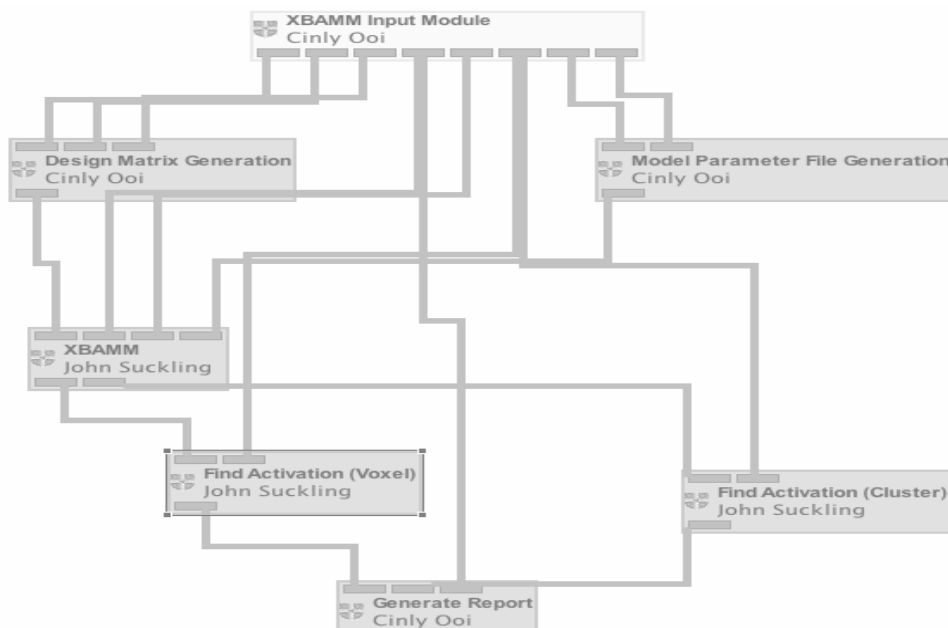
XBAMM Input Module
Cinly Ooi

Design Matrix Generation
Cinly Ooi

Model Parameter File Generation
Cinly Ooi

XBAMM
John Suckling

Find Activation (Voxel)
John Suckling

Find Activation (Cluster)
John Suckling

Generate Report
Cinly Ooi